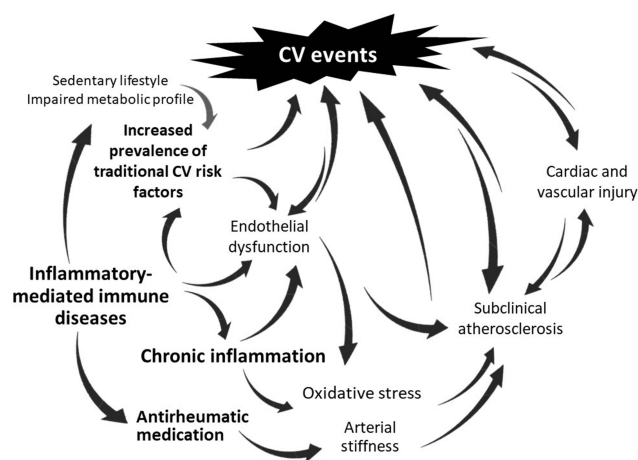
CV events

Sedentary lifestyle
Impaired metabolic profile

Increased prevalence of traditional CV risk factors

Endothelial dysfunction

Cardiac and vascular injury

Inflammatory-mediated immune diseases

Subclinical atherosclerosis

Chronic inflammation

Oxidative stress

Antirheumatic medication

Arterial stiffness